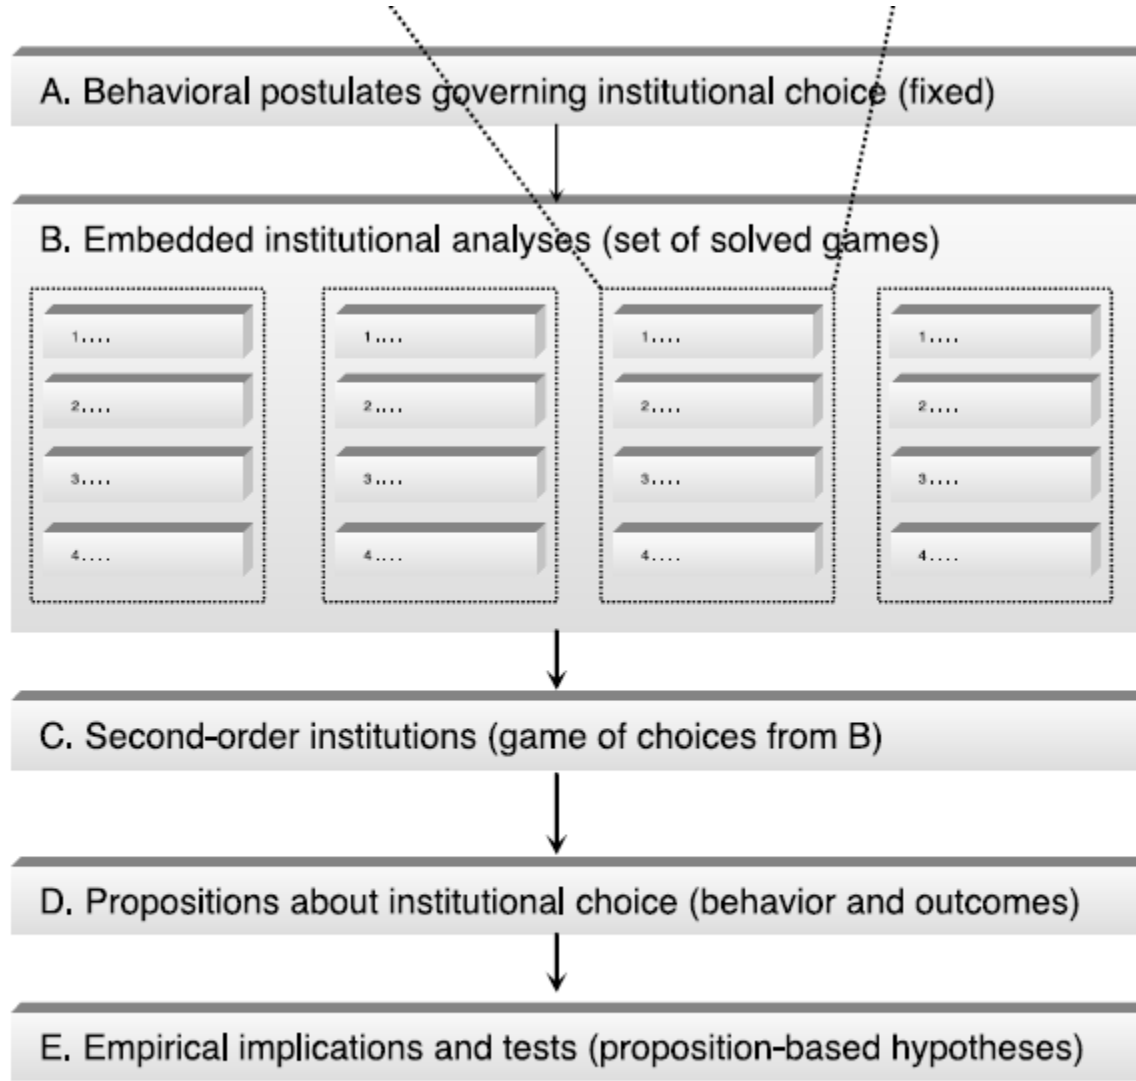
A. Behavioral postulates governing institutional choice (fixed)

B. Embedded institutional analyses (set of solved games)

1....
2....
3....
4....

1....
2....
3....
4....

1....
2....
3....
4....

1....
2....
3....
4....

C. Second-order institutions (game of choices from B)

D. Propositions about institutional choice (behavior and outcomes)

E. Empirical implications and tests (proposition-based hypotheses)